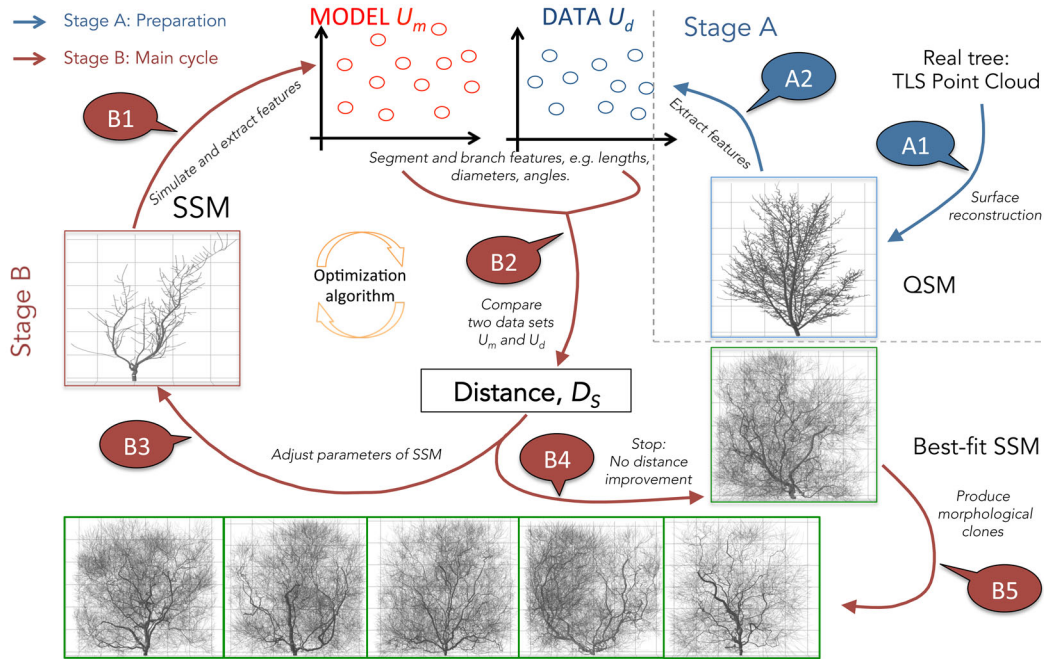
Stage A: Preparation
Stage B: Main cycle

MODEL $U_m$
DATA $U_d$
Stage A

Real tree:
TLS Point Cloud

A2
A1
B1

Simulate and extract features
Extract features
Segment and branch features, e.g. lengths, diameters, angles.

Surface reconstruction

SSM
Stage B

Optimization algorithm

B2
Compare two data sets $U_m$ and $U_d$

QSM

Distance, $D_S$

B3
Adjust parameters of SSM

B4
Stop:
No distance improvement

Best-fit SSM

Produce morphological clones

B5